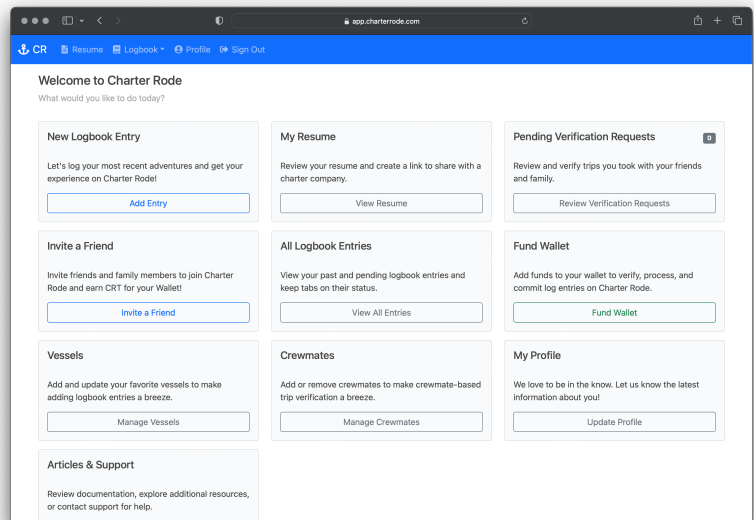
app.charterrode.com

CR Resume Logbook Profile Sign Out

Welcome to Charter Rode

What would you like to do today?

New Logbook Entry

Let's log your most recent adventures and get your experience on Charter Rode!

Add Entry

My Resume

Review your resume and create a link to share with a charter company.

View Resume

Pending Verification Requests 0

Review and verify trips you took with your friends and family.

Review Verification Requests

Invite a Friend

Invite friends and family members to join Charter Rode and earn CRT for your Wallet!

Invite a Friend

All Logbook Entries

View your past and pending logbook entries and keep tabs on their status.

View All Entries

Fund Wallet

Add funds to your wallet to verify, process, and commit log entries on Charter Rode.

Fund Wallet

Vessels

Add and update your favorite vessels to make adding logbook entries a breeze.

Manage Vessels

Crewmates

Add or remove crewmates to make crewmate-based trip verification a breeze.

Manage Crewmates

My Profile

We love to be in the know. Let us know the latest information about you!

Update Profile

Articles & Support

Review documentation, explore additional resources, or contact support for help.